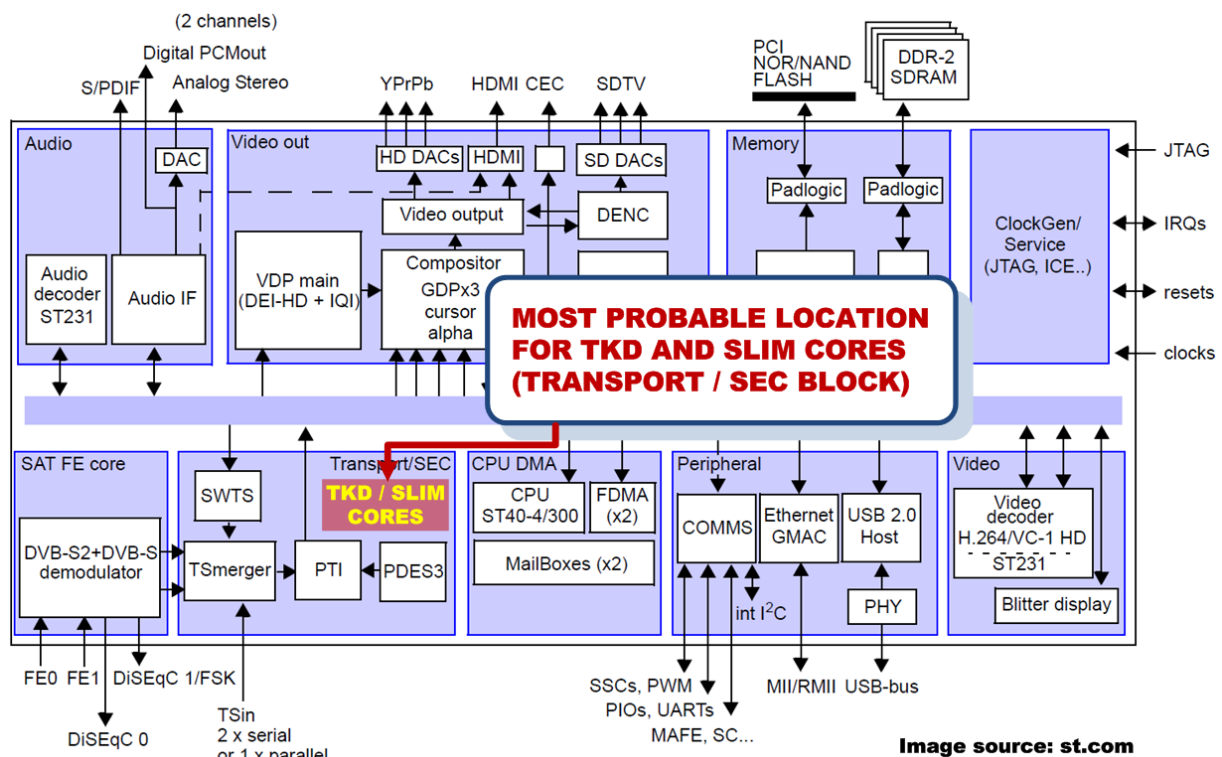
(2 channels)
Digital PCMout
S/PDIF
Analog Stereo
YPrPb
HDMI CEC
SDTV
PCI
NOR/NAND
FLASH
DDR-2
SDRAM
Audio
DAC
Video out
HD DACs
HDMI
SD DACs
Memory
Padlogic
Padlogic
JTAG
Video output
DENC
ClockGen/
Service
(JTAG, ICE..)
IRQs
Audio decoder ST231
Audio IF
VDP main
(DEI-HD + IQI)
Compositor
GDPx3
cursor
alpha
MOST PROBABLE LOCATION FOR TKD AND SLIM CORES (TRANSPORT / SEC BLOCK)
resets
clocks
SAT FE core
Transport/SEC
CPU DMA
Peripheral
Video
SWTS
TKD / SLIM CORES
CPU
ST40-4/300
FDMA
(x2)
COMMS
Ethernet
GMAC
USB 2.0
Host
Video decoder
H.264/VC-1 HD
ST231
DVB-S2+DVB-S demodulator
TSmerger
PTI
PDES3
MailBoxes (x2)
int $I^2C$
PHY
Blitter display
FE0
FE1
DiSEqC 1/FSK
DiSEqC 0
TSin
2 x serial
or 1 x parallel
SSCs, PWM
PIOs, UARTs
MAFE, SC...
MII/RMII
USB-bus
Image source: st.com